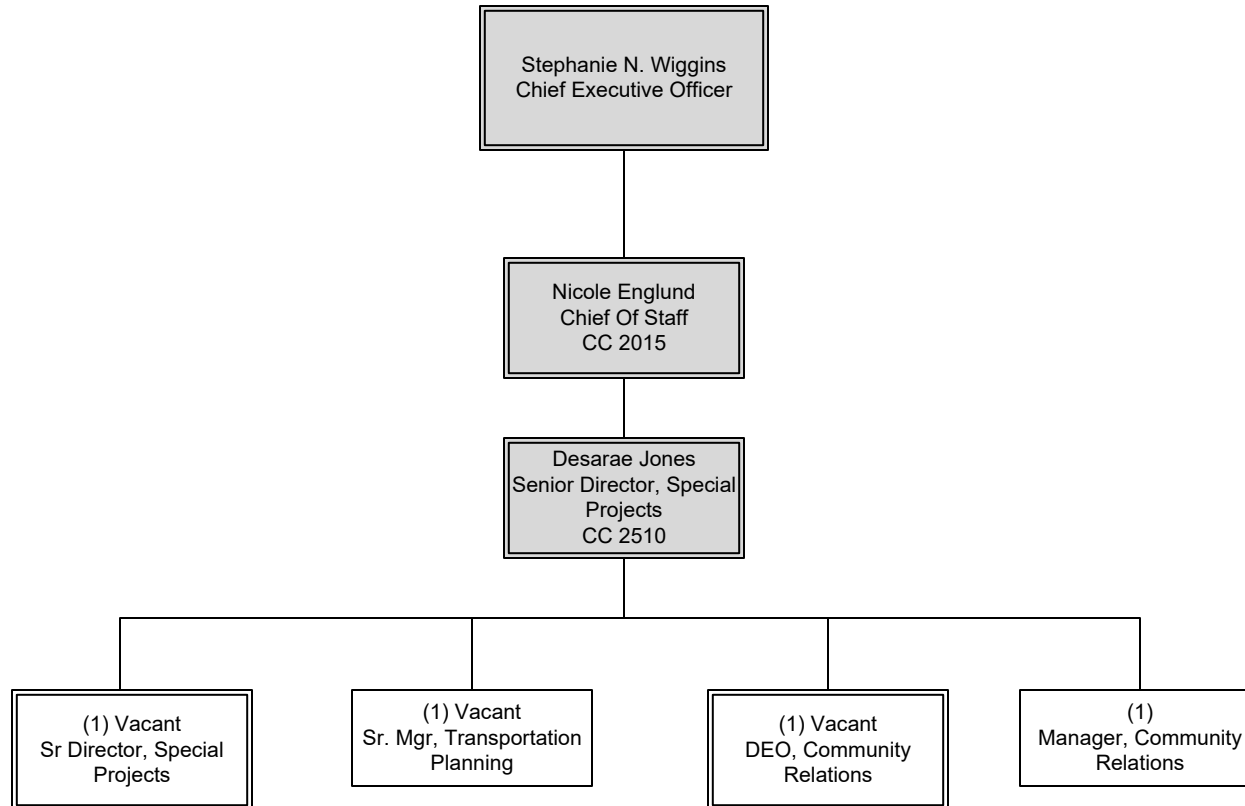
Stephanie N. Wiggins
Chief Executive Officer

Nicole Englund
Chief Of Staff
CC 2015

Desarae Jones
Senior Director, Special Projects
CC 2510

(1) Vacant
Sr Director, Special Projects

(1) Vacant
Sr. Mgr, Transportation Planning

(1) Vacant
DEO, Community Relations

(1)
Manager, Community Relations